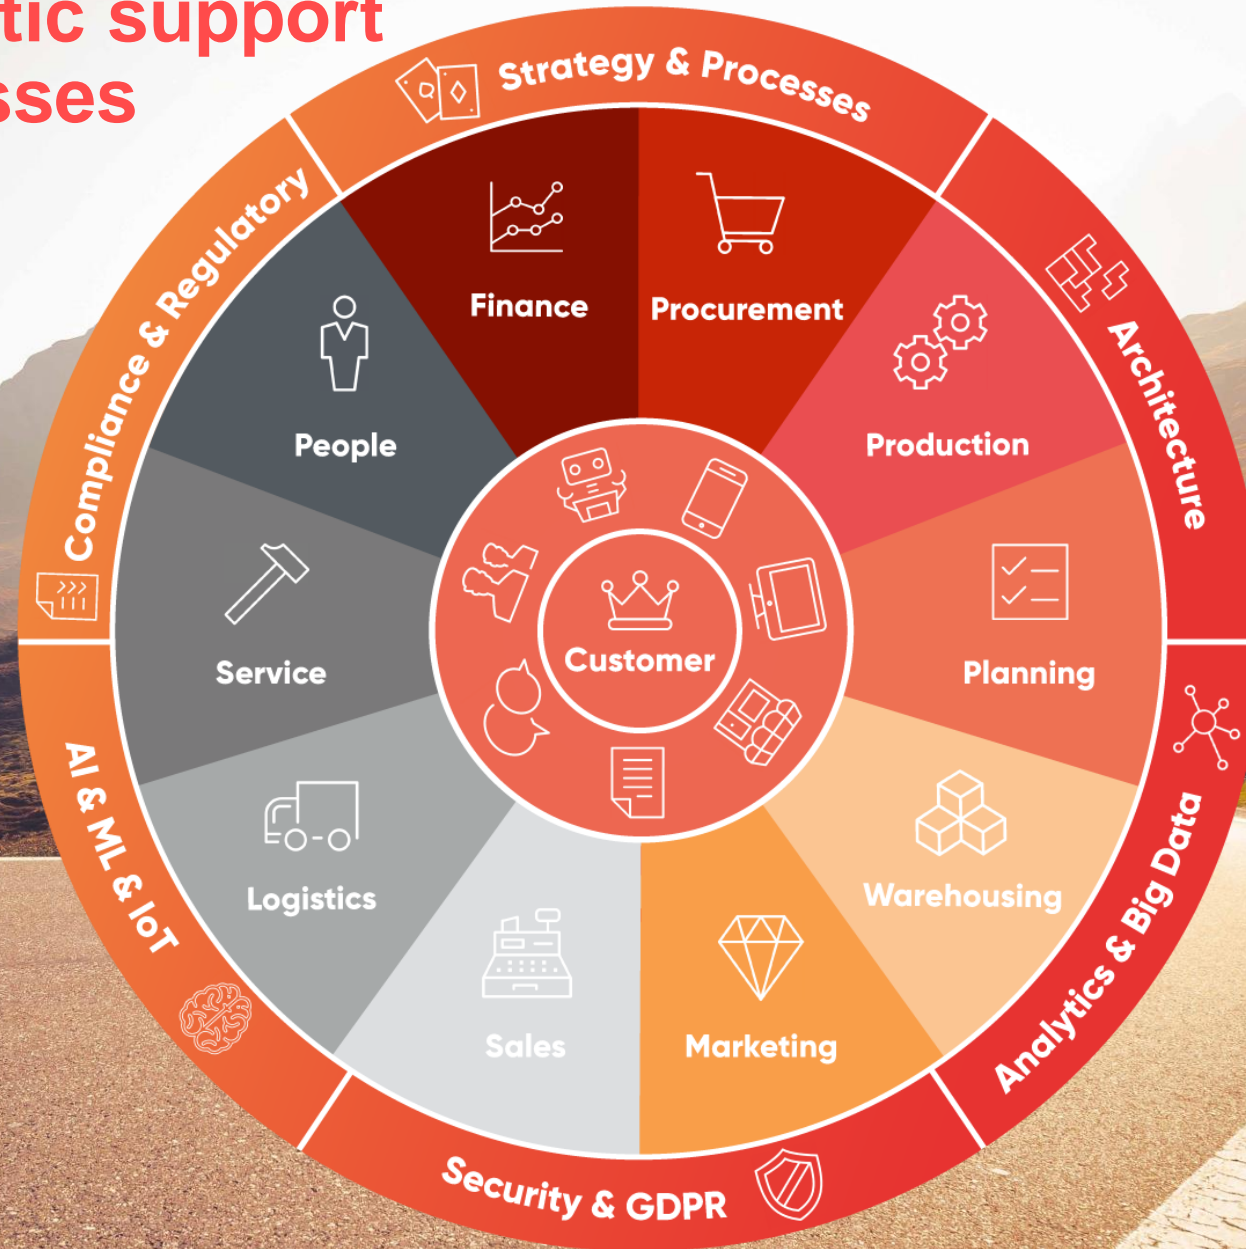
tic support
sses

Strategy & Processes

Architecture

Analytics & Big Data

Security & GDPR

AI & ML & IoT

Compliance & Regulatory

Finance

Procurement

Production

Planning

Warehousing

Marketing

Sales

Logistics

Service

People

Customer